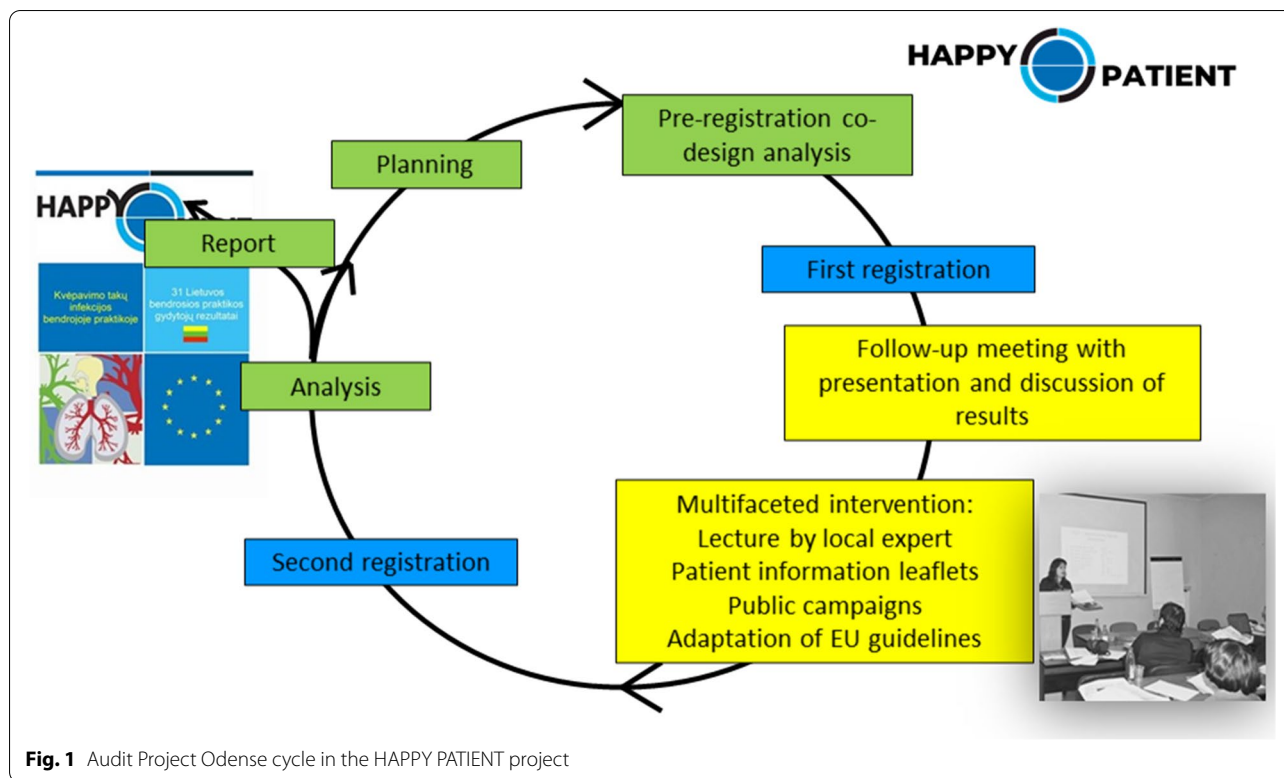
HAPPY PATIENT

Pre-registration co-design analysis

Planning

HAPPY

Report

Kvėpavimo takų infekcijos bendrojoje praktikoje

31 Lietuvos bendrosios praktikos gydytojų rezultatai

First registration

Follow-up meeting with presentation and discussion of results

Analysis

Multifaceted intervention:
Lecture by local expert
Patient information leaflets
Public campaigns
Adaptation of EU guidelines

Second registration

**Fig. 1** Audit Project Odense cycle in the HAPPY PATIENT project